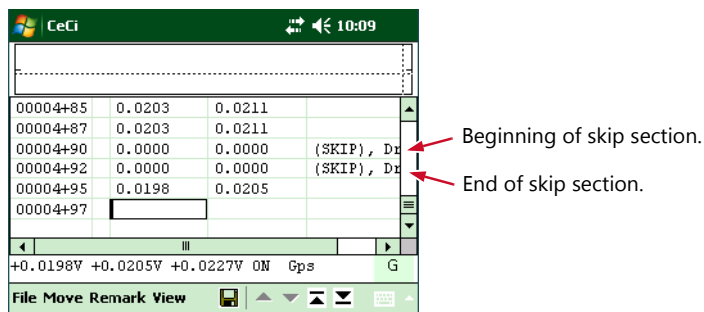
CeCi 10:09

| | | | |
|---|---|---|---|
| 00004+85 | 0.0203 | 0.0211 | |
| 00004+87 | 0.0203 | 0.0211 | |
| 00004+90 | 0.0000 | 0.0000 | (SKIP), Dr |
| 00004+92 | 0.0000 | 0.0000 | (SKIP), Dr |
| 00004+95 | 0.0198 | 0.0205 | |
| 00004+97 | | | |

Beginning of skip section.

End of skip section.

+0.0198V +0.0205V +0.0227V ON Gps G

File Move Remark View